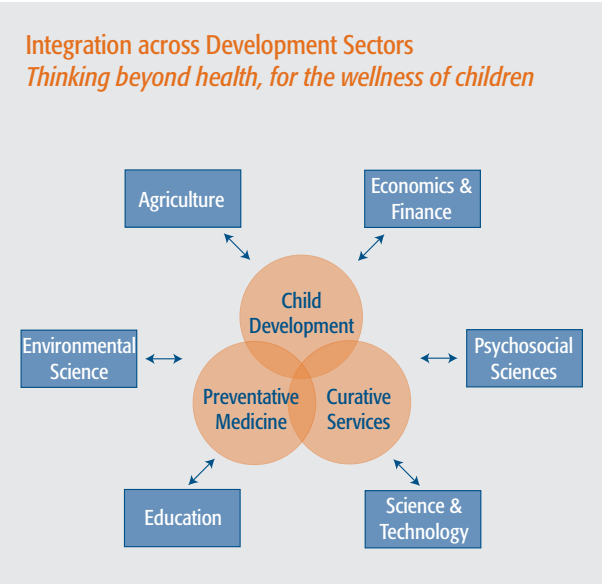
Integration across Development Sectors
*Thinking beyond health, for the wellness of children*

Agriculture

Economics & Finance

Child Development

Environmental Science

Psychosocial Sciences

Preventative Medicine

Curative Services

Education

Science & Technology